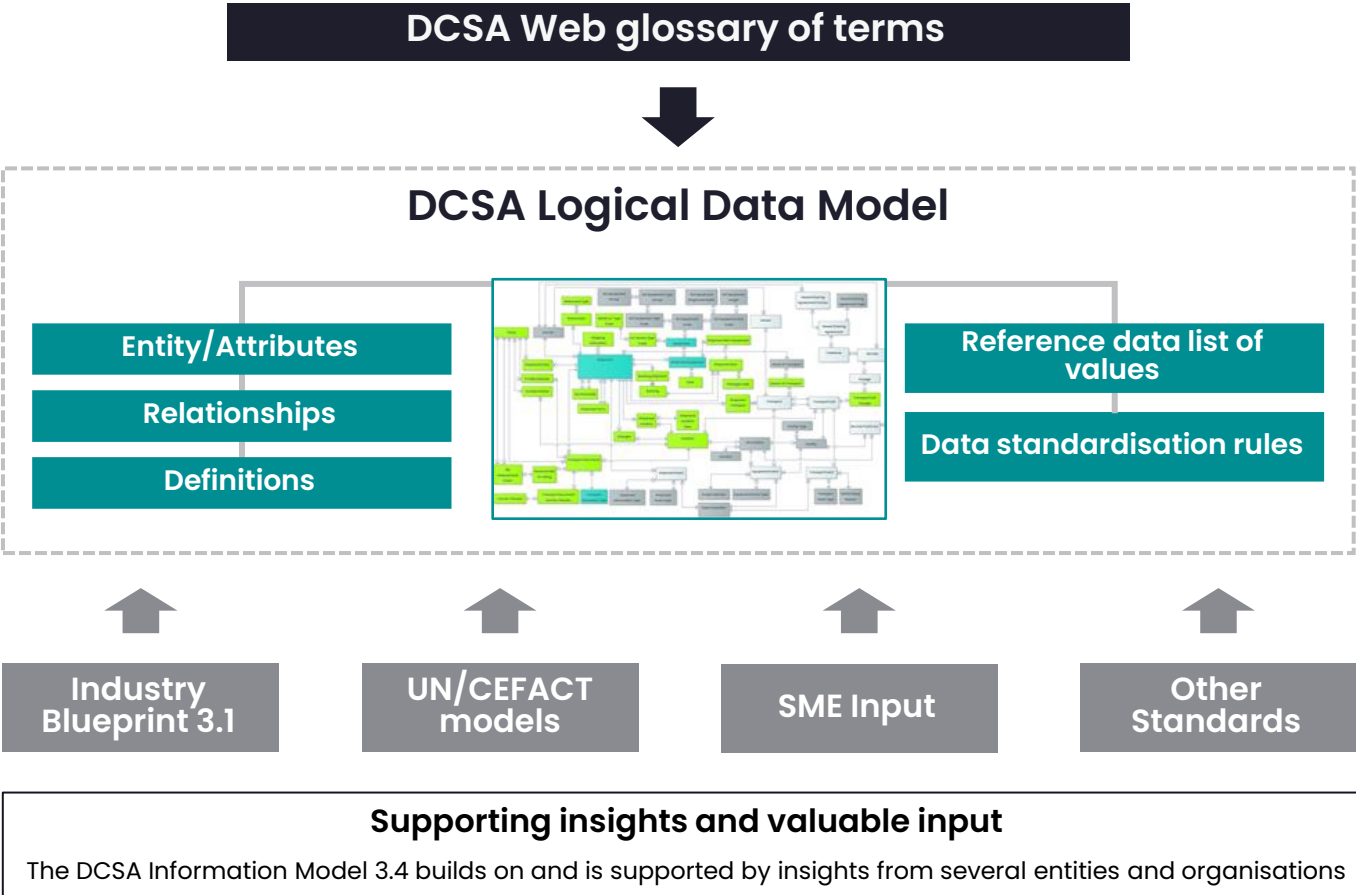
DCSA Web glossary of terms

DCSA Logical Data Model

Entity/Attributes

Relationships

Definitions

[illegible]

Reference data list of values

Data standardisation rules

Industry Blueprint 3.1

UN/CEFACT models

SME Input

Other Standards

Supporting insights and valuable input

The DCSA Information Model 3.4 builds on and is supported by insights from several entities and organisations